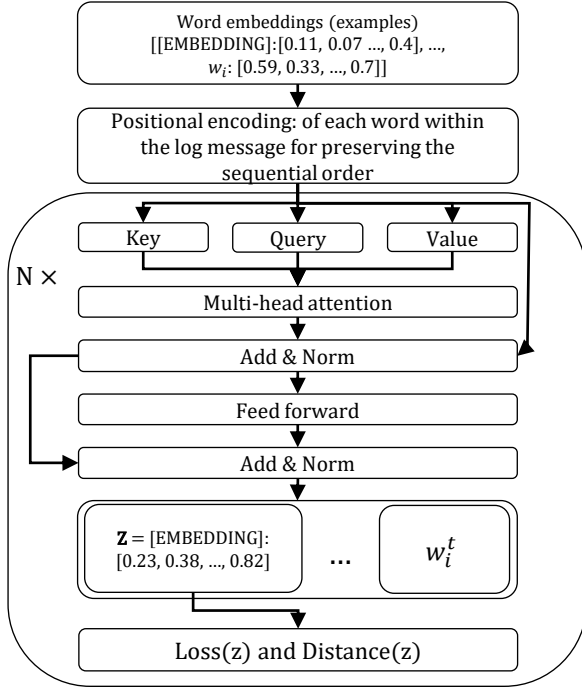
Word embeddings (examples)
[[EMBEDDING]:[0.11, 0.07 ..., 0.4], ...,
$w_i$: [0.59, 0.33, ..., 0.7]]

Positional encoding: of each word within the log message for preserving the sequential order

Key

Query

Value

N ×

Multi-head attention

Add & Norm

Feed forward

Add & Norm

$\mathbf{Z}$ = [EMBEDDING]:
[0.23, 0.38, ..., 0.82]

...

$w_i^t$

Loss(z) and Distance(z)